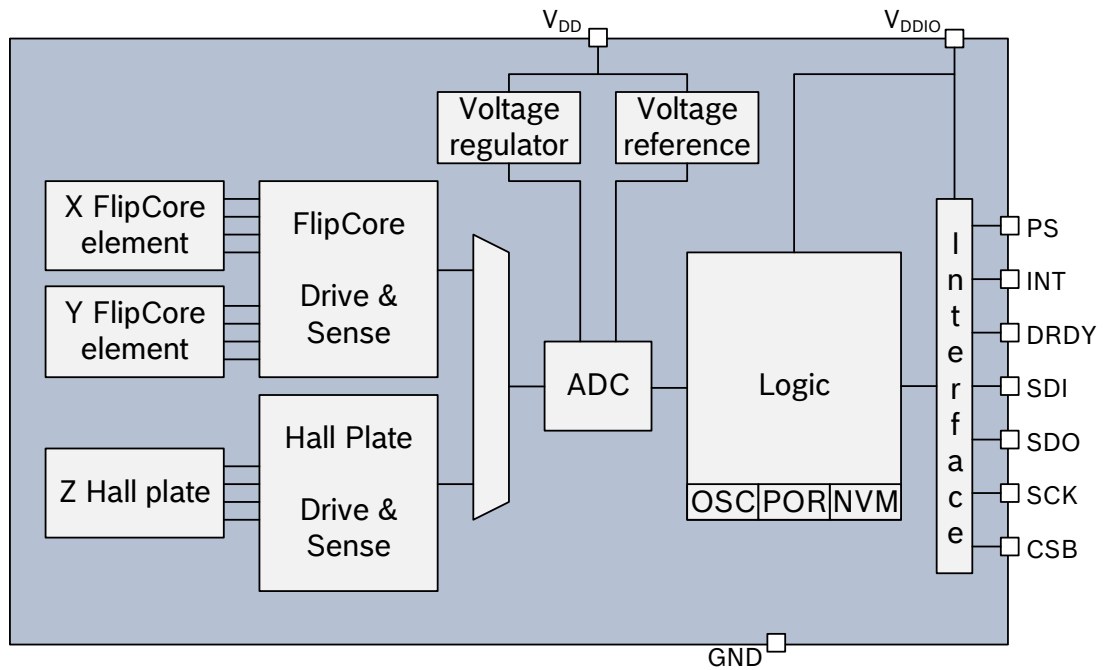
$V_{DD}$

$V_{DDIO}$

Voltage regulator

Voltage reference

X FlipCore element

Y FlipCore element

FlipCore

Drive & Sense

Z Hall plate

Hall Plate

Drive & Sense

ADC

Logic

OSC POR NVM

I n t e r f a c e

PS

INT

DRDY

SDI

SDO

SCK

CSB

GND